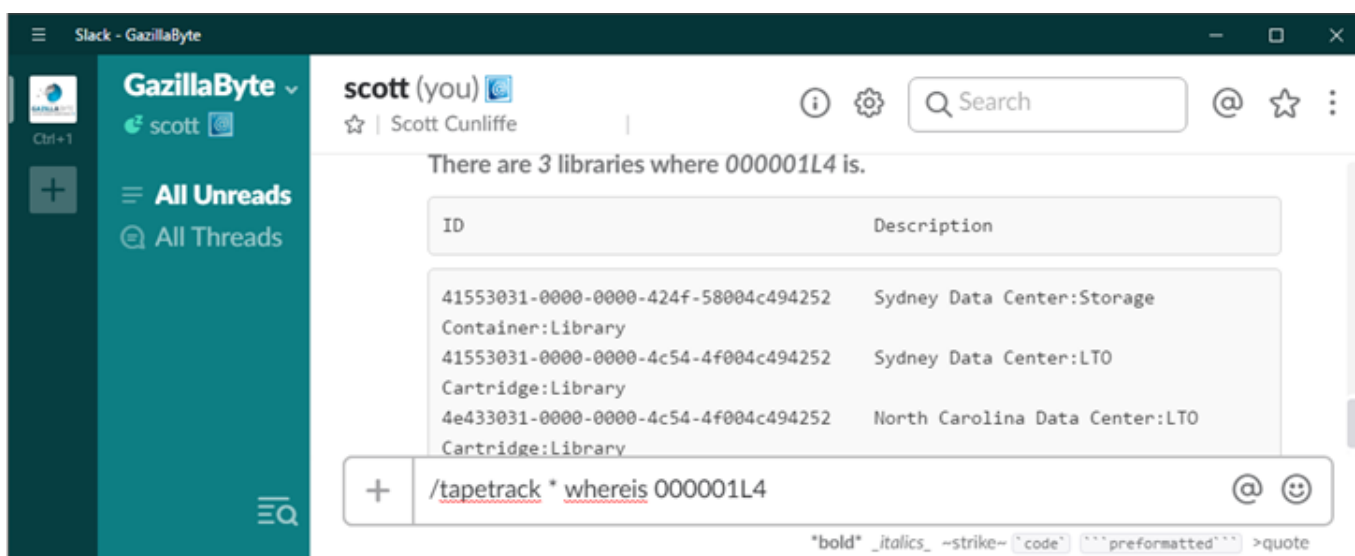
Slack - GazillaByte

Ctrl+1

GazillaByte
scott

All Unreads
All Threads

scott (you)
Scott Cunliffe

Search

There are 3 libraries where 000001L4 is.

| ID | Description |
|---|---|
| 41553031-0000-0000-424f-58004c494252 | Sydney Data Center:Storage Container:Library |
| 41553031-0000-0000-4c54-4f004c494252 | Sydney Data Center:LTO Cartridge:Library |
| 4e433031-0000-0000-4c54-4f004c494252 | North Carolina Data Center:LTO Cartridge:Library |

/tapetrack * whereis 000001L4

*bold* _italics_ ~strike~ `code` ```preformatted``` >quote